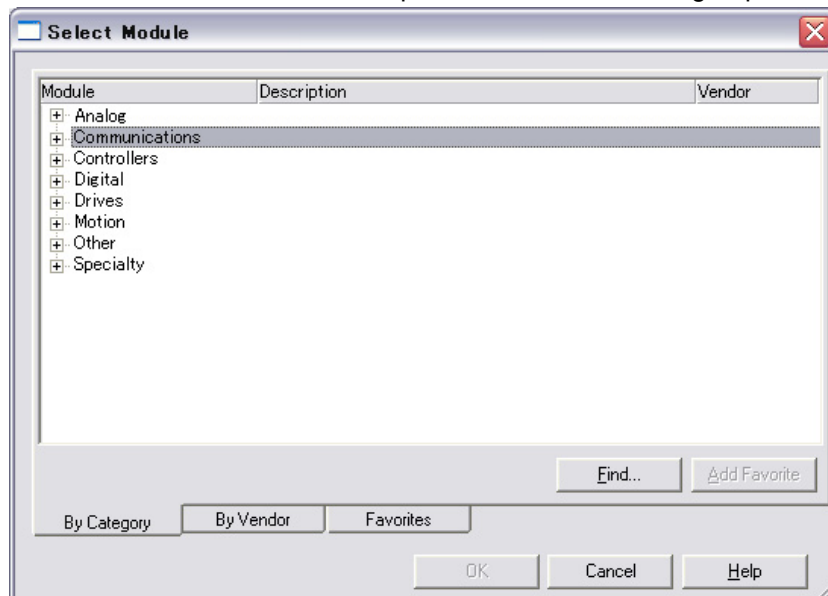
Select Module

| Module | Description | Vendor |
|---|---|---|
| Analog | | |
| Communications | | |
| Controllers | | |
| Digital | | |
| Drives | | |
| Motion | | |
| Other | | |
| Specialty | | |

Find...
Add Favorite

By Category
By Vendor
Favorites

OK
Cancel
Help